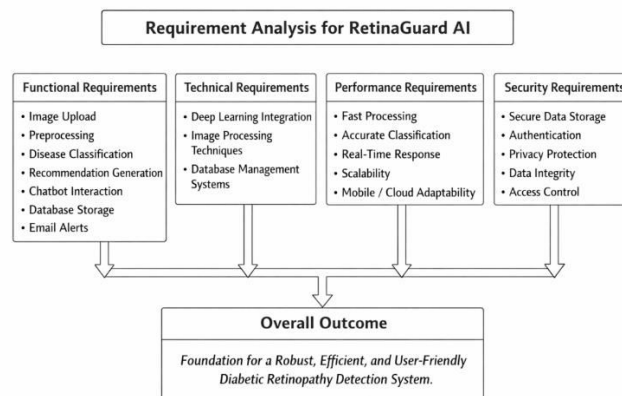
Requirement Analysis for RetinaGuard AI

Functional Requirements
- Image Upload
- Preprocessing
- Disease Classification
- Recommendation Generation
- Chatbot Interaction
- Database Storage
- Email Alerts

Technical Requirements
- Deep Learning Integration
- Image Processing Techniques
- Database Management Systems

Performance Requirements
- Fast Processing
- Accurate Classification
- Real-Time Response
- Scalability
- Mobile / Cloud Adaptability

Security Requirements
- Secure Data Storage
- Authentication
- Privacy Protection
- Data Integrity
- Access Control

Overall Outcome

Foundation for a Robust, Efficient, and User-Friendly Diabetic Retinopathy Detection System.